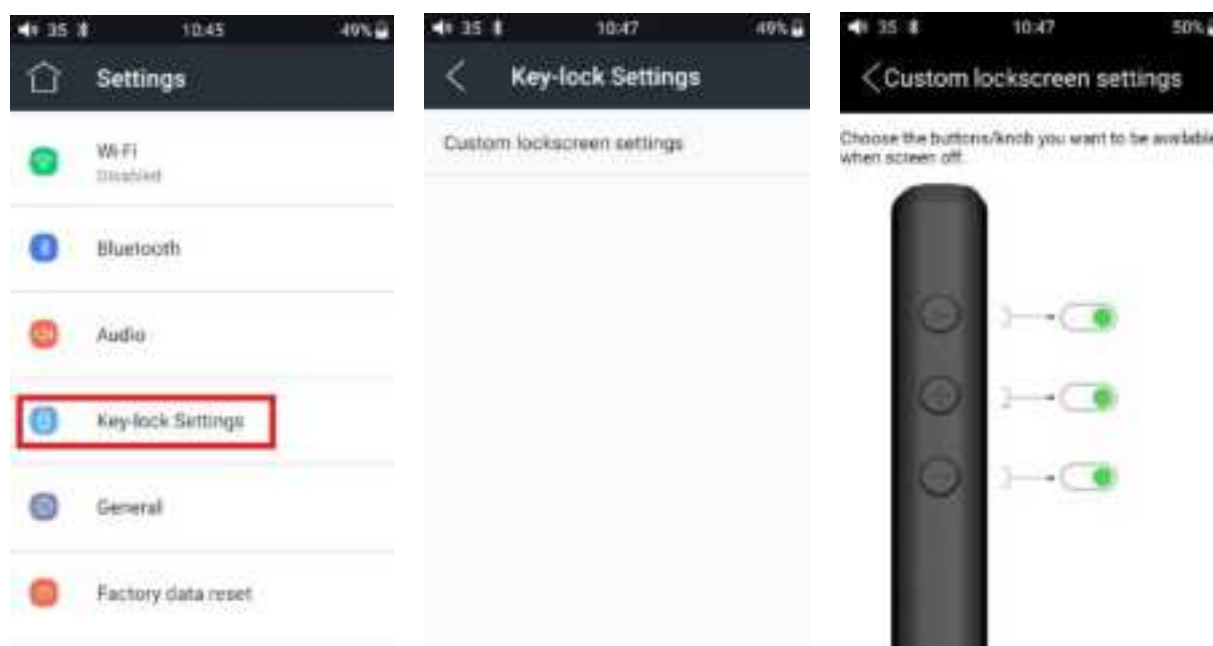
35 10:45 49%

Settings

Wi-Fi
Disabled

Bluetooth

Audio

Key-lock Settings

General

Factory data reset

35 10:47 49%

Key-lock Settings

Custom lockscreen settings

35 10:47 50%

Custom lockscreen settings

Choose the buttons/knob you want to be available when screen off.